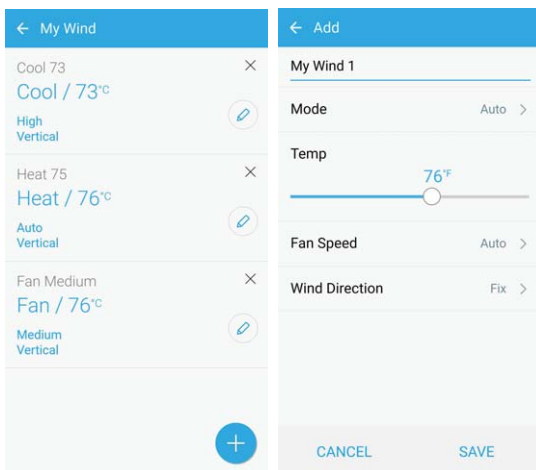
← My Wind

Cool 73
Cool / 73°C
High
Vertical

Heat 75
Heat / 76°C
Auto
Vertical

Fan Medium
Fan / 76°C
Medium
Vertical

+

← Add

My Wind 1

Mode Auto >

Temp
76°F

Fan Speed Auto >

Wind Direction Fix >

CANCEL SAVE